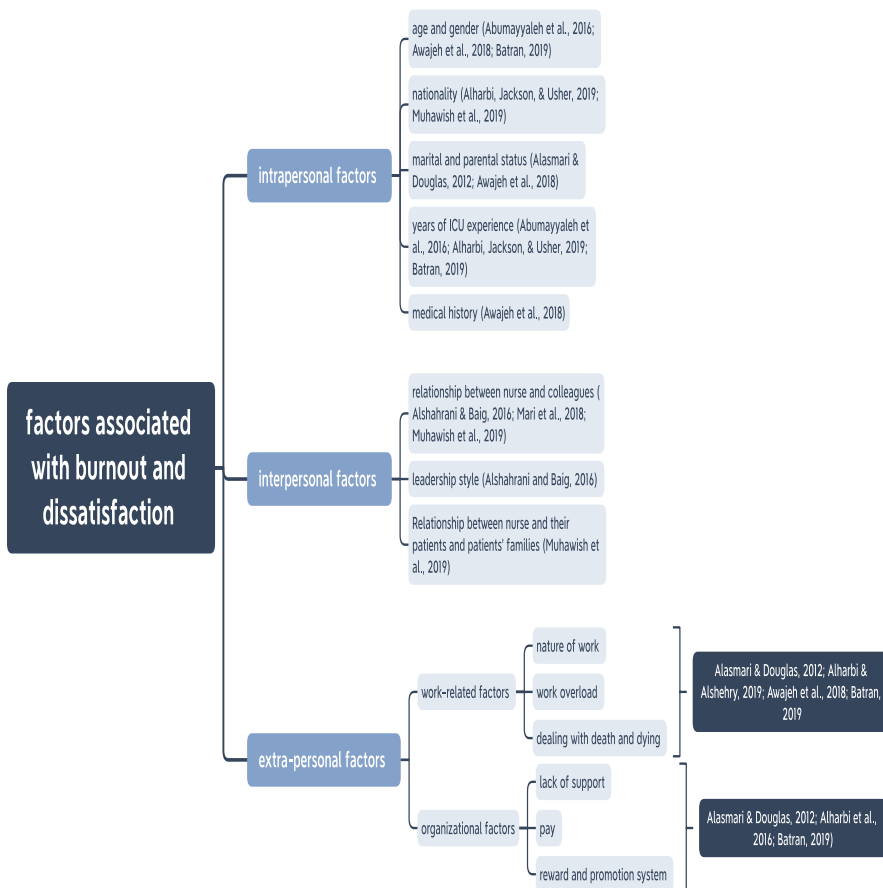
factors associated with burnout and dissatisfaction

intrapersonal factors

age and gender (Abumayyaleh et al., 2016; Awajeh et al., 2018; Batran, 2019)

nationality (Alharbi, Jackson, & Usher, 2019; Muhawish et al., 2019)

marital and parental status (Alasmari & Douglas, 2012; Awajeh et al., 2018)

years of ICU experience (Abumayyaleh et al., 2016; Alharbi, Jackson, & Usher, 2019; Batran, 2019)

medical history (Awajeh et al., 2018)

interpersonal factors

relationship between nurse and colleagues ( Alshahrani & Baig, 2016; Mari et al., 2018; Muhawish et al., 2019)

leadership style (Alshahrani and Baig, 2016)

Relationship between nurse and their patients and patients' families (Muhawish et al., 2019)

extra-personal factors

work-related factors

nature of work

work overload

dealing with death and dying

Alasmari & Douglas, 2012; Alharbi & Alshehry, 2019; Awajeh et al., 2018; Batran, 2019

organizational factors

lack of support

pay

reward and promotion system

Alasmari & Douglas, 2012; Alharbi et al., 2016; Batran, 2019)